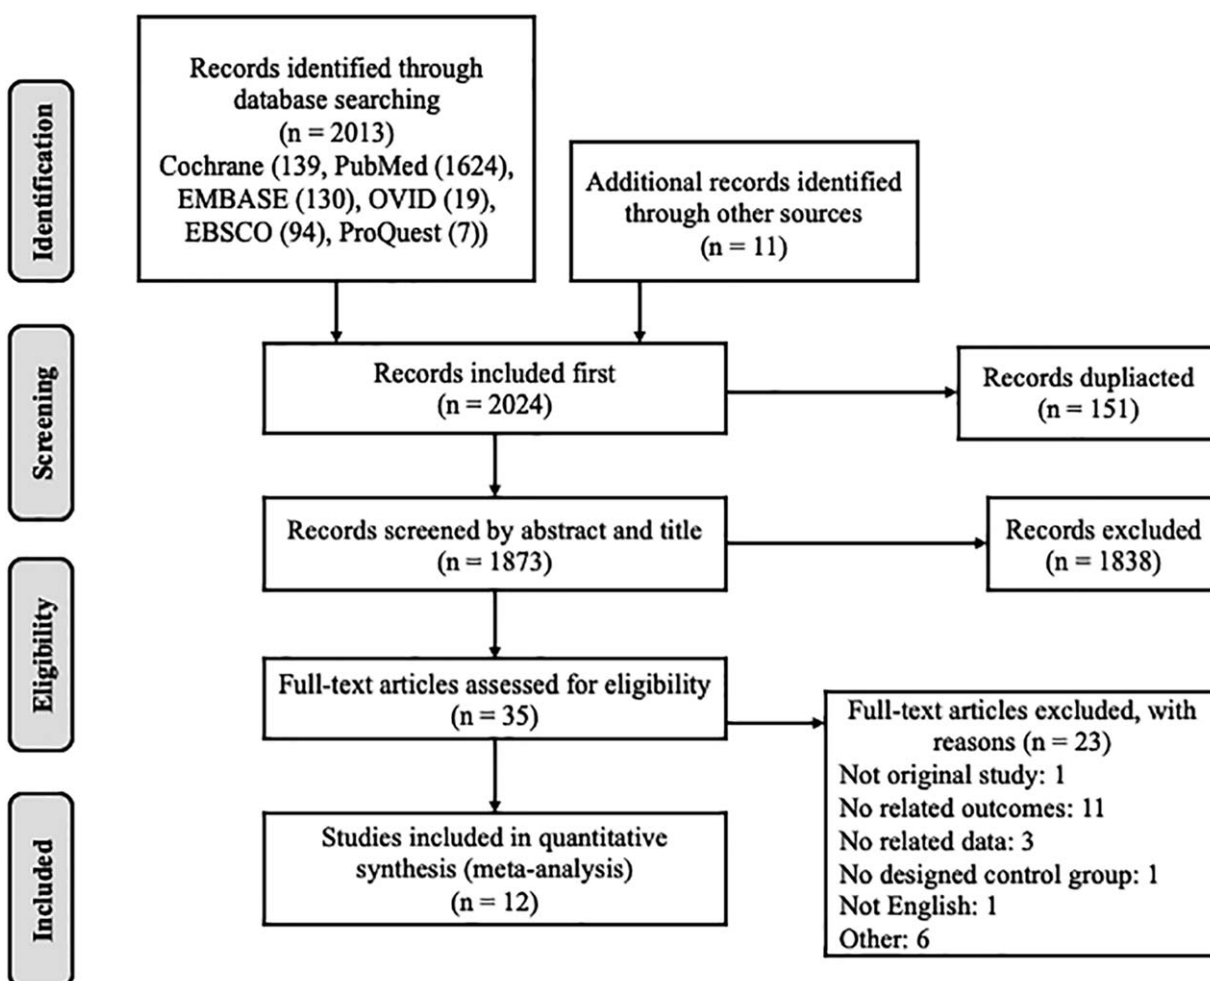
Identification

Records identified through database searching
(n = 2013)
Cochrane (139, PubMed (1624), EMBASE (130), OVID (19), EBSCO (94), ProQuest (7))

Additional records identified through other sources
(n = 11)

Screening

Records included first
(n = 2024)

Records dupliacted
(n = 151)

Records screened by abstract and title
(n = 1873)

Records excluded
(n = 1838)

Eligibility

Full-text articles assessed for eligibility
(n = 35)

Full-text articles excluded, with reasons (n = 23)
Not original study: 1
No related outcomes: 11
No related data: 3
No designed control group: 1
Not English: 1
Other: 6

Included

Studies included in quantitative synthesis (meta-analysis)
(n = 12)